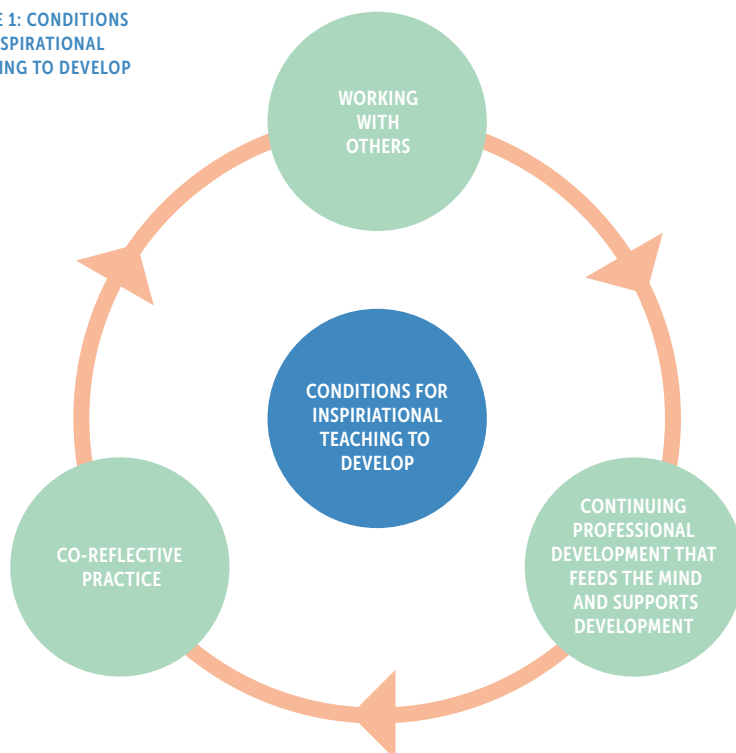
E 1: CONDITIONS
SPIRATIONAL
ING TO DEVELOP

WORKING WITH OTHERS

CONDITIONS FOR INSPIRIATIONAL TEACHING TO DEVELOP

CONTINUING PROFESSIONAL DEVELOPMENT THAT FEEDS THE MIND AND SUPPORTS DEVELOPMENT

CO-REFLECTIVE PRACTICE